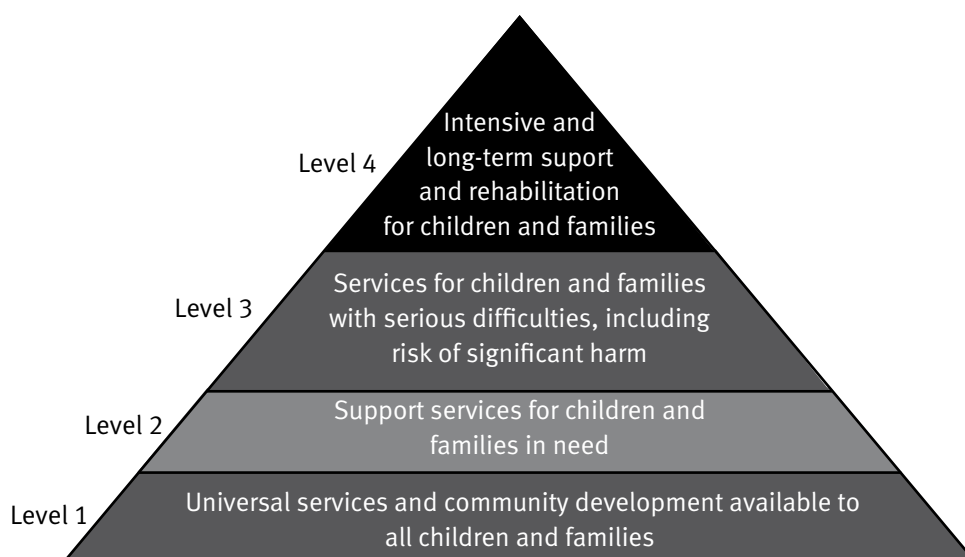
Level 4
Intensive and long-term suport and rehabilitation for children and families

Level 3
Services for children and families with serious difficulties, including risk of significant harm

Level 2
Support services for children and families in need

Level 1
Universal services and community development available to all children and families